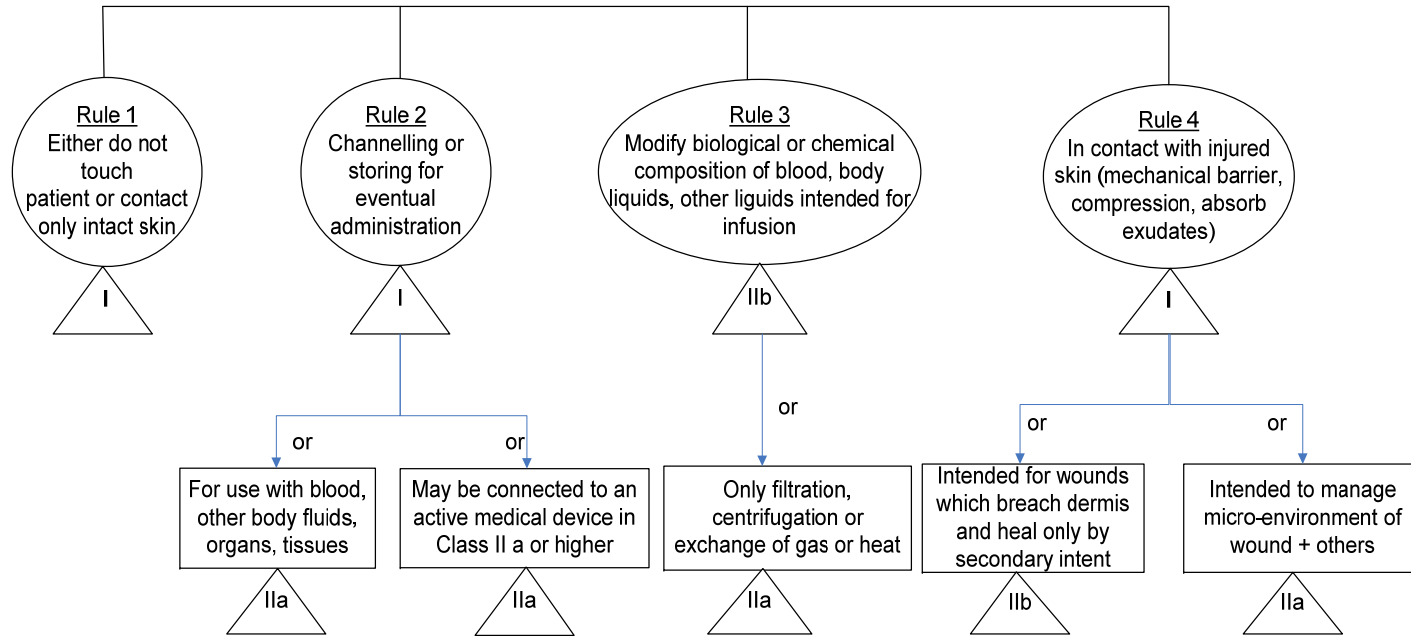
Rule 1
Either do not touch patient or contact only intact skin

I

Rule 2
Channelling or storing for eventual administration

I

or

For use with blood, other body fluids, organs, tissues

IIa

or

May be connected to an active medical device in Class II a or higher

IIa

Rule 3
Modify biological or chemical composition of blood, body liquids, other liguids intended for infusion

IIb

or

Only filtration, centrifugation or exchange of gas or heat

IIa

Rule 4
In contact with injured skin (mechanical barrier, compression, absorb exudates)

I

or

Intended for wounds which breach dermis and heal only by secondary intent

IIb

or

Intended to manage micro-environment of wound + others

IIa